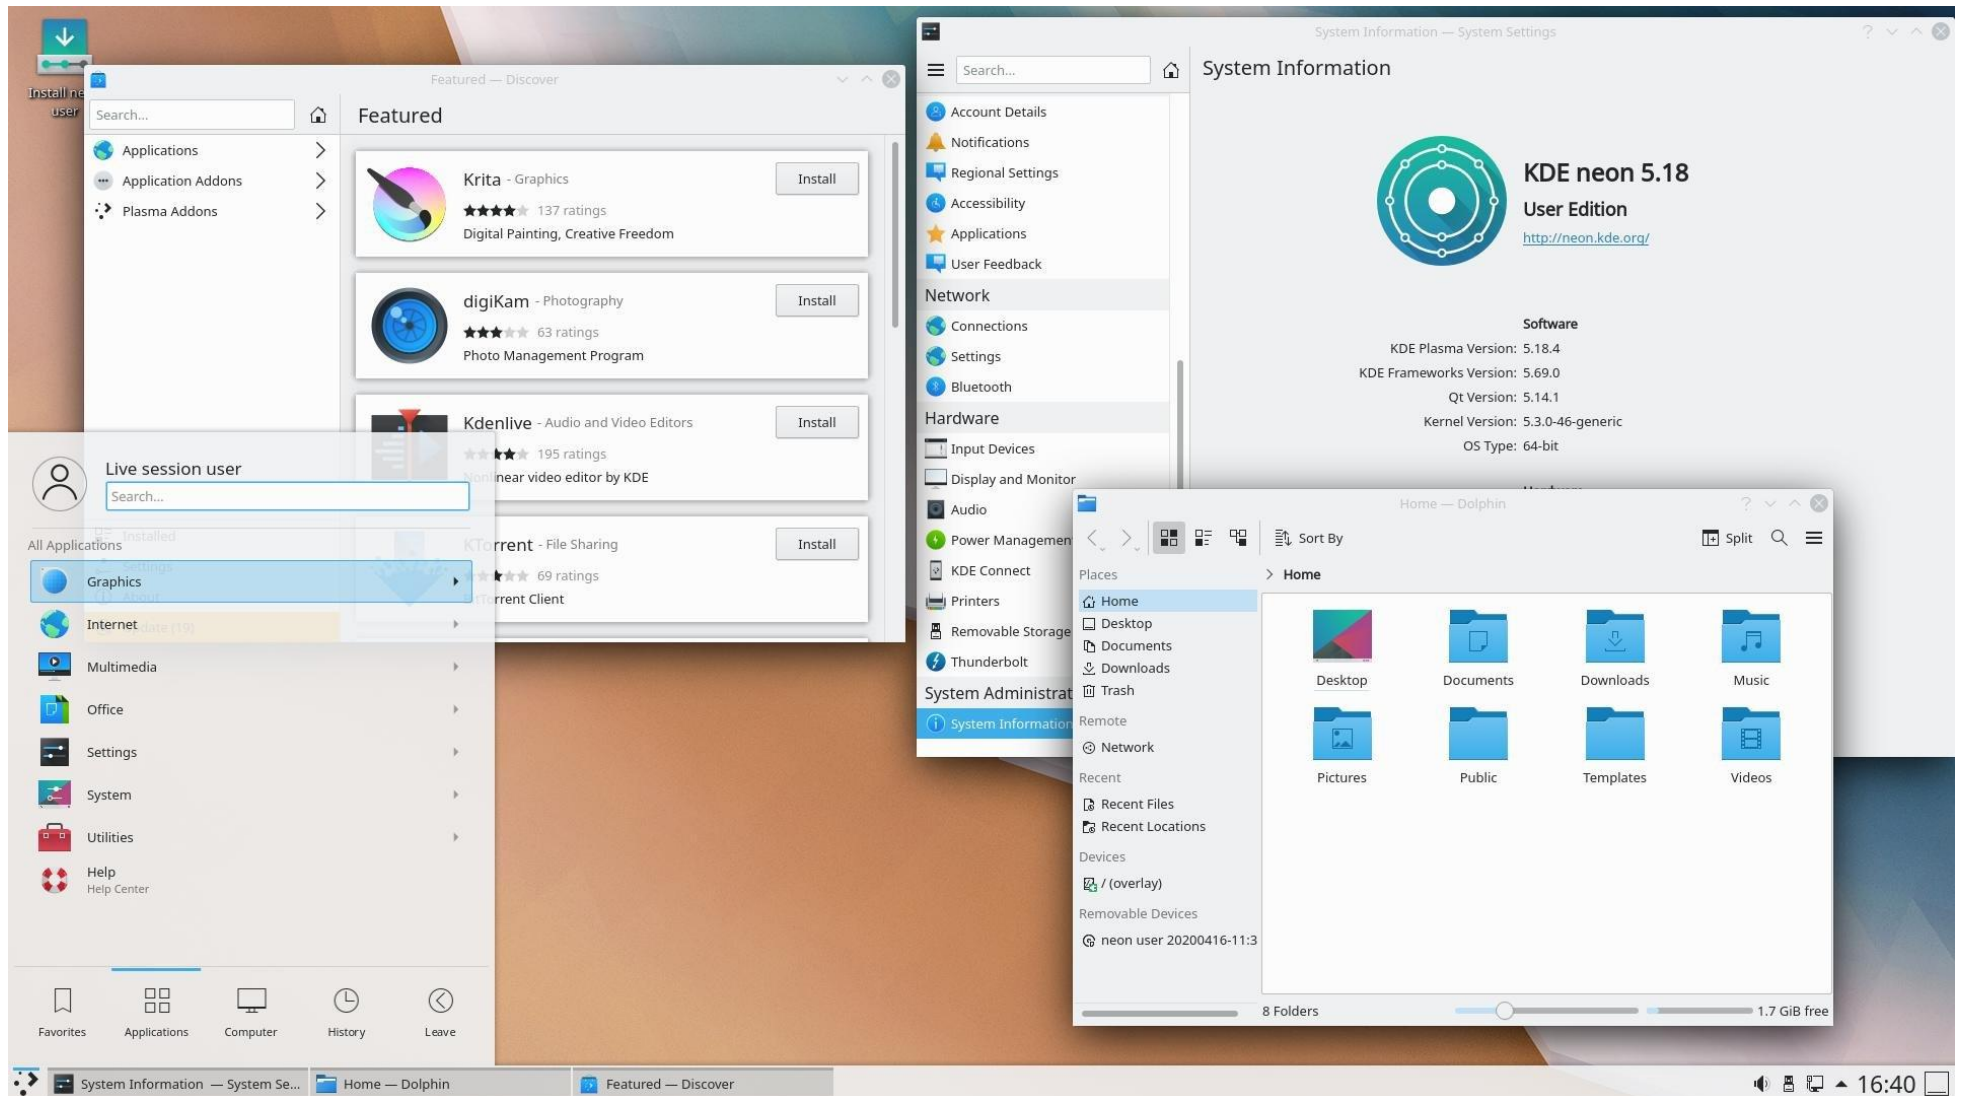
Install ne
user

Featured — Discover

Search...

Applications
Application Addons
Plasma Addons

Featured

Krita - Graphics
137 ratings
Digital Painting, Creative Freedom
Install

digiKam - Photography
63 ratings
Photo Management Program
Install

Kdenlive - Audio and Video Editors
195 ratings
near video editor by KDE
Install

KTorrent - File Sharing
69 ratings
rrent Client
Install

Live session user
Search...

All Applications
Graphics
Internet
Multimedia
Office
Settings
System
Utilities
Help
Help Center

Favorites
Applications
Computer
History
Leave

System Information — System Settings

Search...

System Information

Account Details
Notifications
Regional Settings
Accessibility
Applications
User Feedback
Network
Connections
Settings
Bluetooth
Hardware
Input Devices
Display and Monitor
Audio
Power Managemen
KDE Connect
Printers
Removable Storage
Thunderbolt
System Administrat
System Information

KDE neon 5.18
User Edition
http://neon.kde.org/

Software
KDE Plasma Version: 5.18.4
KDE Frameworks Version: 5.69.0
Qt Version: 5.14.1
Kernel Version: 5.3.0-46-generic
OS Type: 64-bit

Home — Dolphin

Sort By
Split

Places
Home
Desktop
Documents
Downloads
Trash
Remote
Network
Recent
Recent Files
Recent Locations
Devices
/ (overlay)
Removable Devices
neon user 20200416-11:3

Home

Desktop
Documents
Downloads
Music
Pictures
Public
Templates
Videos

8 Folders
1.7 GiB free

System Information — System Se...
Home — Dolphin
Featured — Discover
16:40